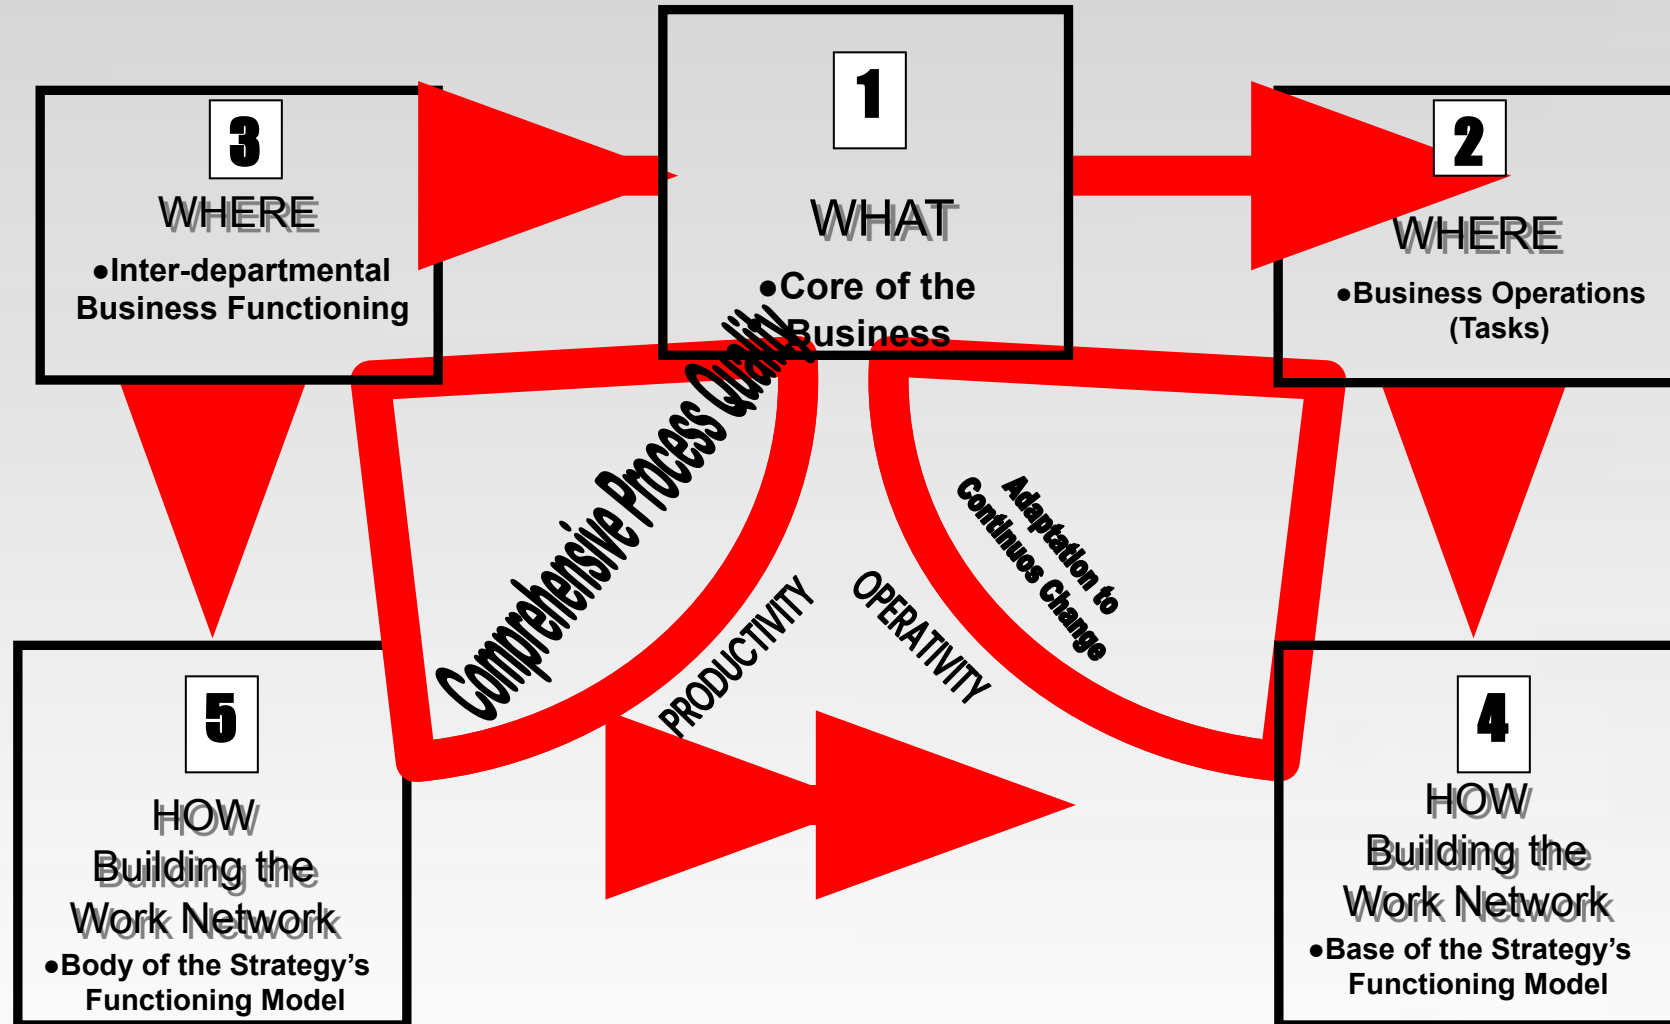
1

WHAT

●Core of the Business

2

WHERE

●Business Operations (Tasks)

3

WHERE

●Inter-departmental Business Functioning

Comprehensive Process Quality

Adaptation to Continuos Change

PRODUCTIVITY

OPERATIVITY

5

HOW

Building the Work Network

●Body of the Strategy's Functioning Model

4

HOW

Building the Work Network

●Base of the Strategy's Functioning Model